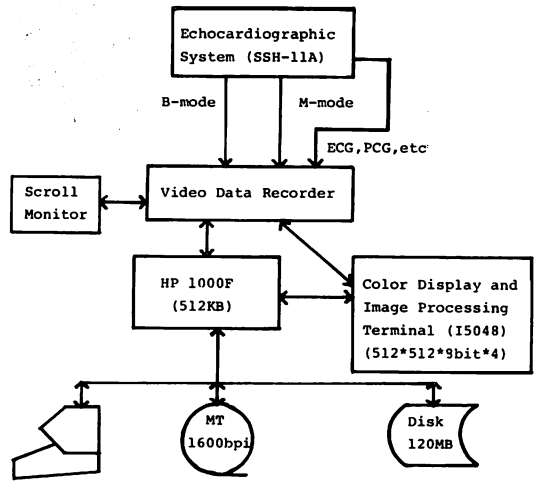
Echocardiographic System (SSH-11A)

B-mode

M-mode

ECG,PCG,etc

Scroll Monitor

Video Data Recorder

HP 1000F (512KB)

Color Display and Image Processing Terminal (I5048) (512*512*9bit*4)

MT 1600bpi

Disk 120MB